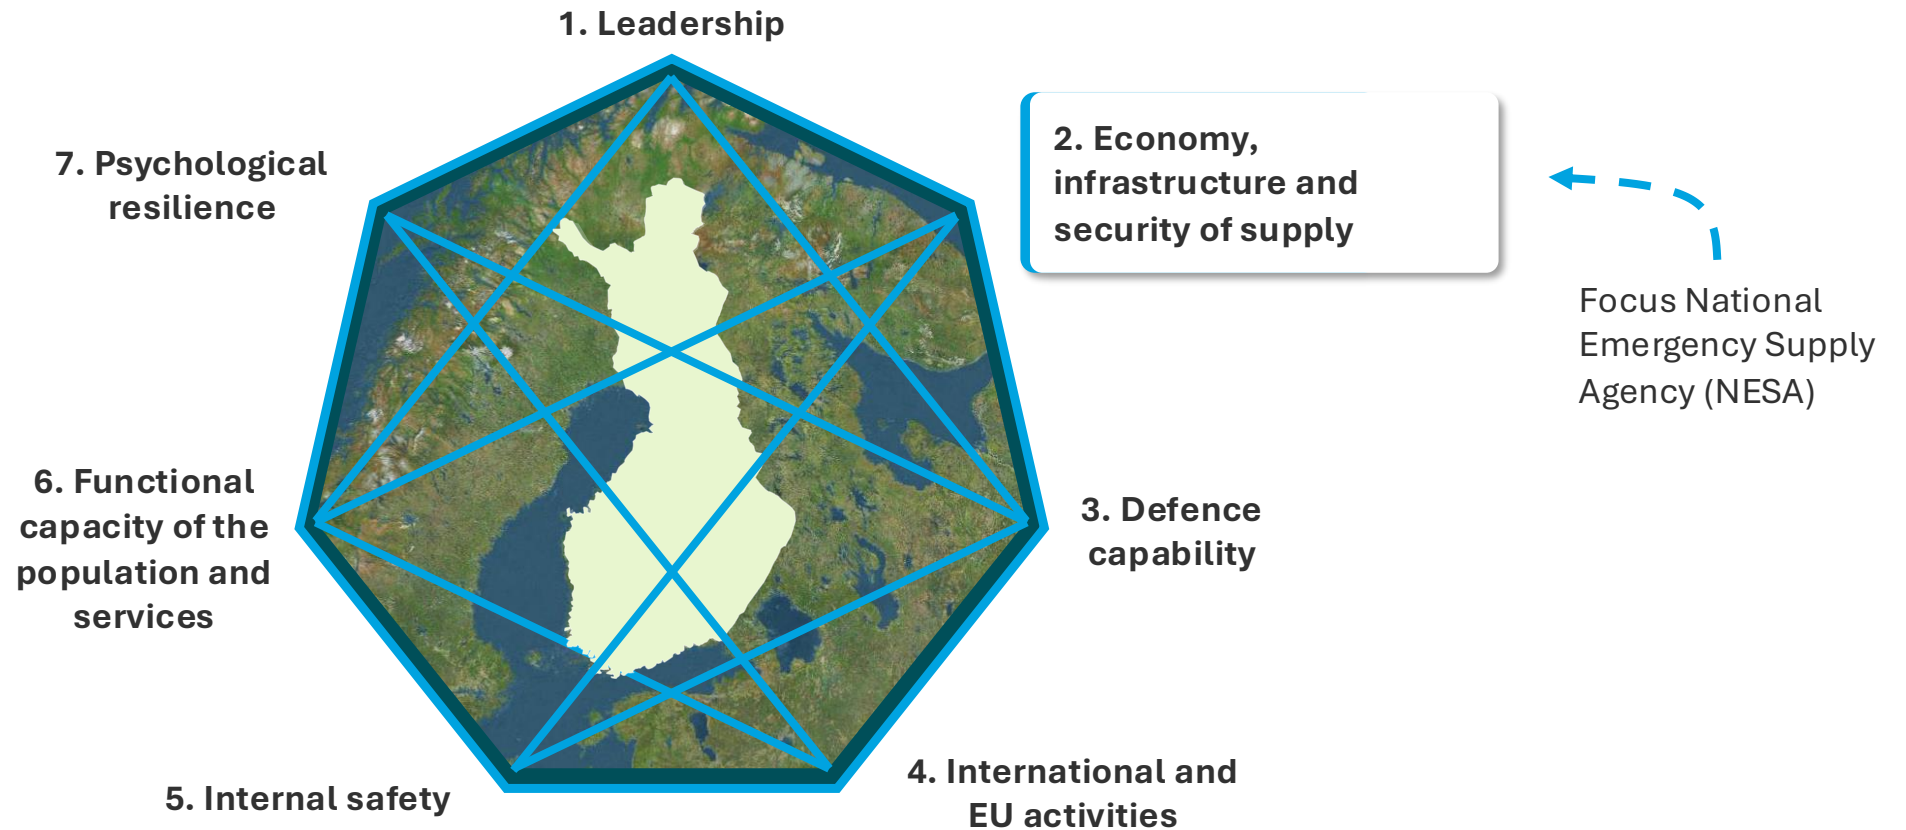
1. Leadership

7. Psychological resilience

2. Economy, infrastructure and security of supply

Focus National Emergency Supply Agency (NESA)

6. Functional capacity of the population and services

3. Defence capability

5. Internal safety

4. International and EU activities